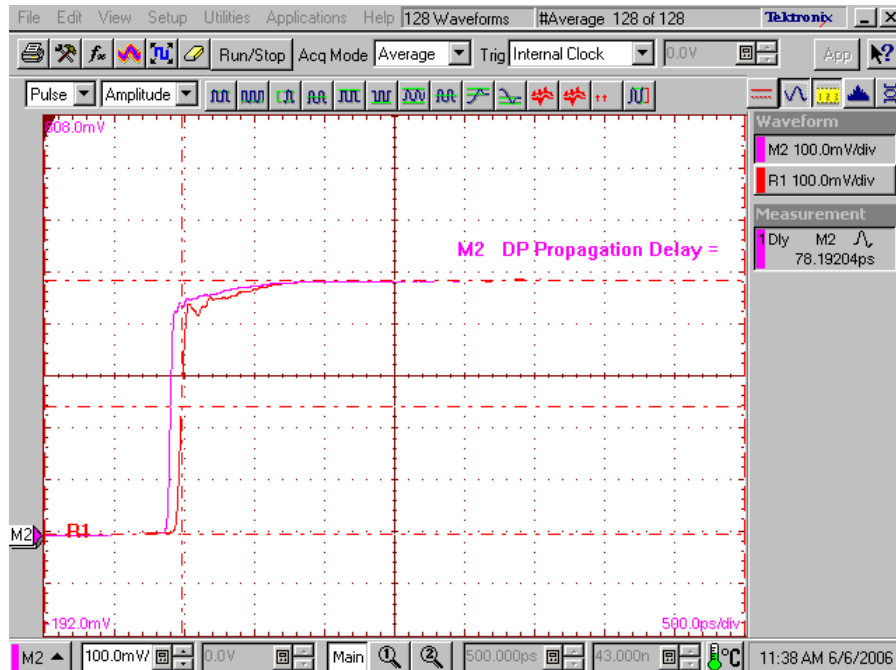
File Edit View Setup Utilities Applications Help 128 Waveforms #Average 128 of 128 Tektronix

Run/Stop Acq Mode Average Trig Internal Clock 0.0V App

Pulse Amplitude

608.0mV

M2 DP Propagation Delay =

M2 R1

-192.0mV

500.0ps/div

Waveform

M2 100.0mV/div

R1 100.0mV/div

Measurement

1 Dly M2
78.19204ps

M2 100.0mV 0.0V Main 500.000ps 43.000n 11:38 AM 6/6/2006